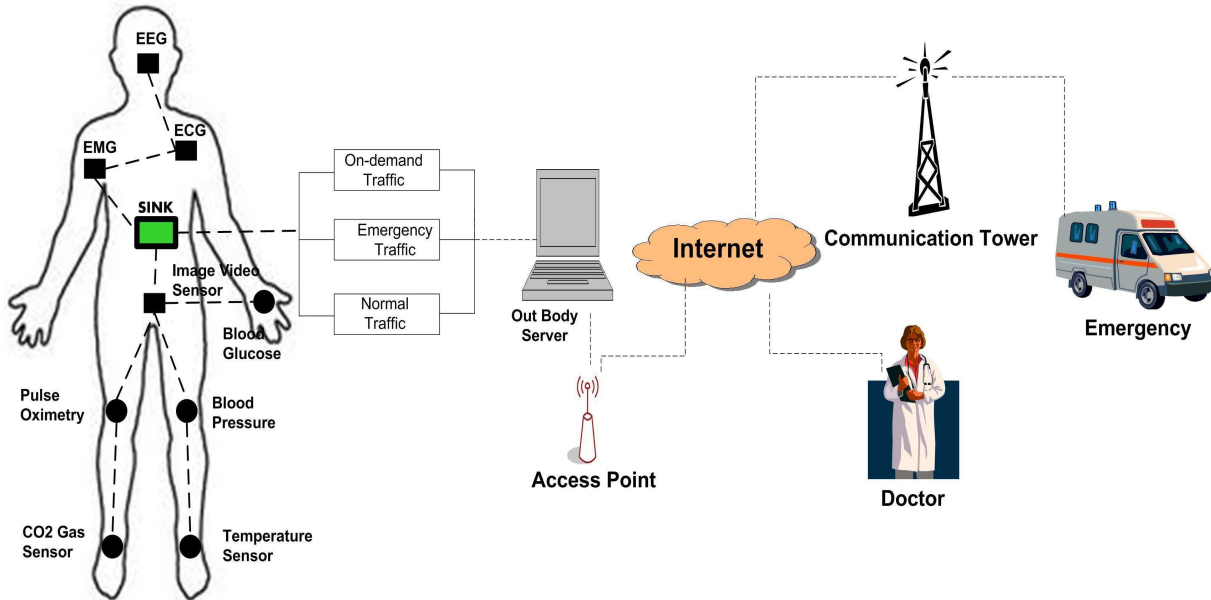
EEG

ECG

EMG

SINK

Image Video Sensor

Blood Glucose

Pulse Oximetry

Blood Pressure

CO2 Gas Sensor

Temperature Sensor

On-demand Traffic

Emergency Traffic

Normal Traffic

Out Body Server

Access Point

Internet

Communication Tower

Emergency

Doctor